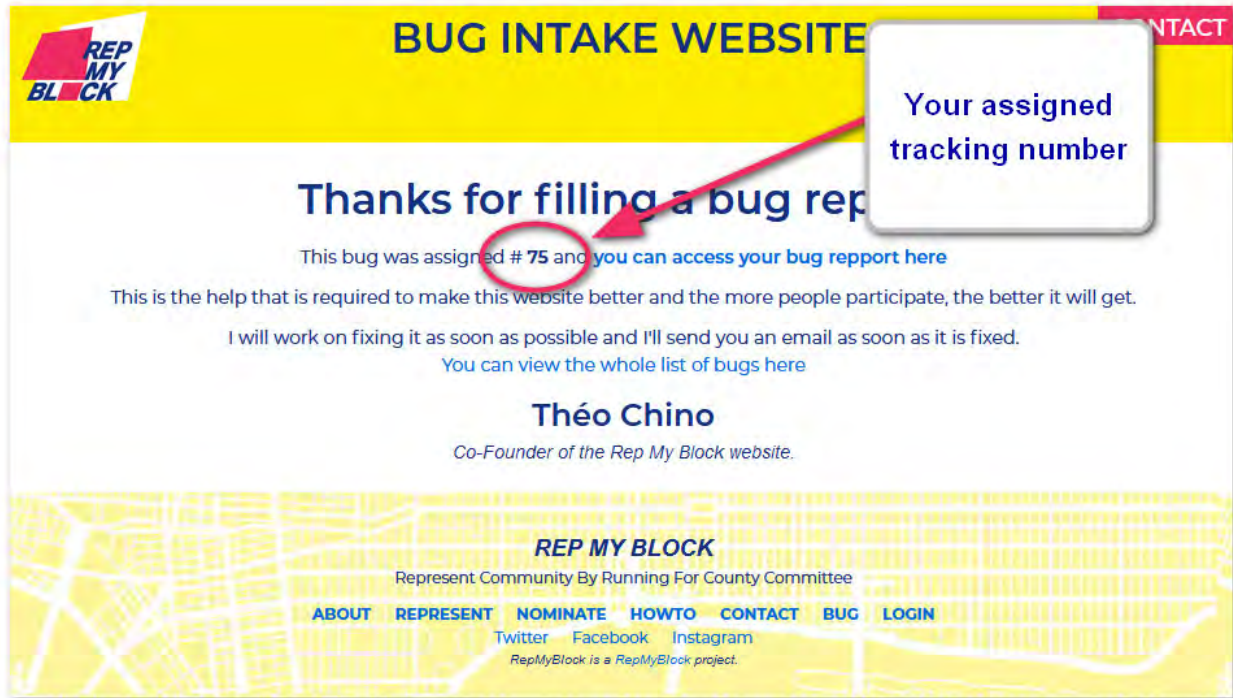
REP MY BL CK

BUG INTAKE WEBSITE

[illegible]NTACT

Your assigned tracking number

Thanks for filling a bug rep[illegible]

This bug was assigned # 75 and you can access your bug repport here

This is the help that is required to make this website better and the more people participate, the better it will get.

I will work on fixing it as soon as possible and I'll send you an email as soon as it is fixed.
You can view the whole list of bugs here

Théo Chino

Co-Founder of the Rep My Block website.

REP MY BLOCK

Represent Community By Running For County Committee

ABOUT REPRESENT NOMINATE HOWTO CONTACT BUG LOGIN

Twitter Facebook Instagram

RepMyBlock is a RepMyBlock project.